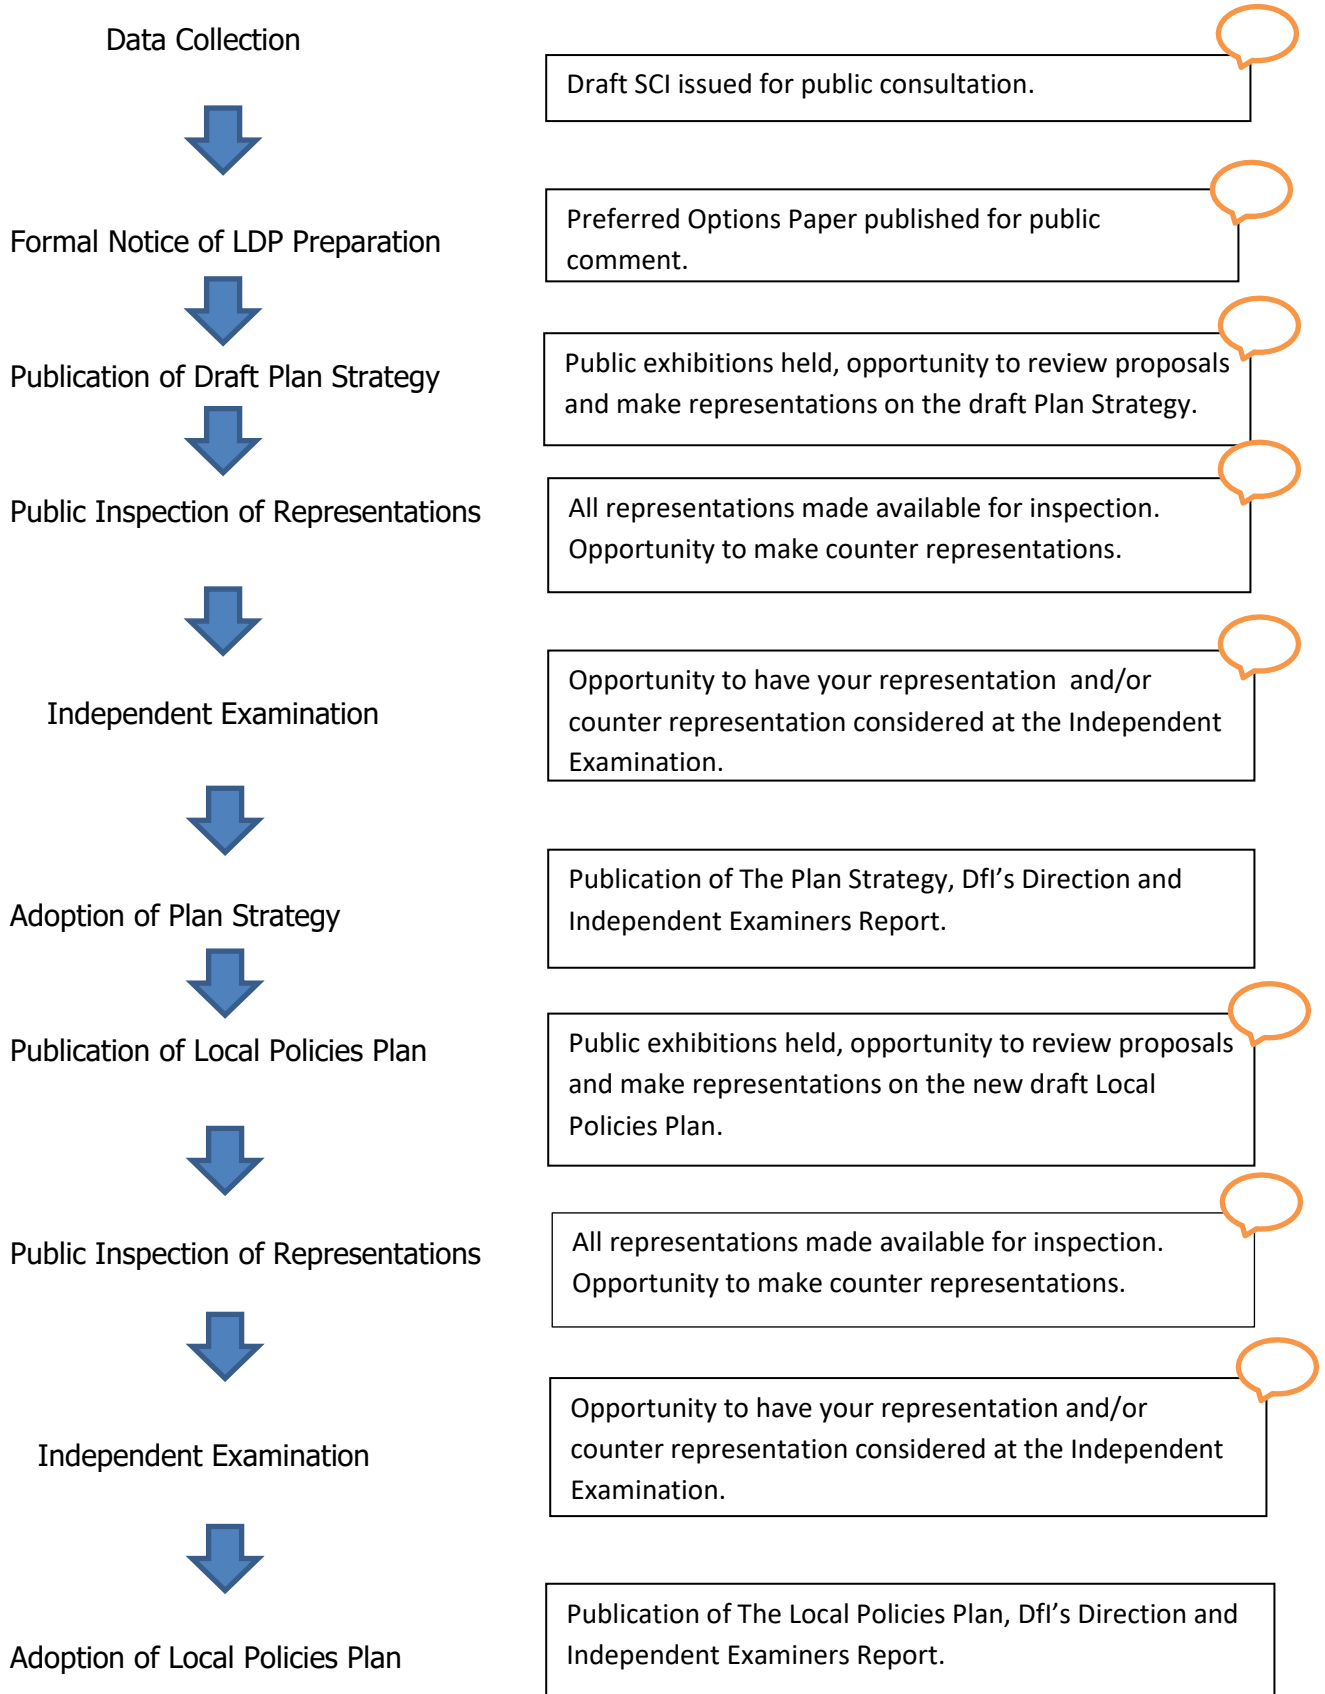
Data Collection

Draft SCI issued for public consultation.

Formal Notice of LDP Preparation

Preferred Options Paper published for public comment.

Publication of Draft Plan Strategy

Public exhibitions held, opportunity to review proposals and make representations on the draft Plan Strategy.

Public Inspection of Representations

All representations made available for inspection. Opportunity to make counter representations.

Independent Examination

Opportunity to have your representation and/or counter representation considered at the Independent Examination.

Adoption of Plan Strategy

Publication of The Plan Strategy, DfI's Direction and Independent Examiners Report.

Publication of Local Policies Plan

Public exhibitions held, opportunity to review proposals and make representations on the new draft Local Policies Plan.

Public Inspection of Representations

All representations made available for inspection. Opportunity to make counter representations.

Independent Examination

Opportunity to have your representation and/or counter representation considered at the Independent Examination.

Adoption of Local Policies Plan

Publication of The Local Policies Plan, DfI's Direction and Independent Examiners Report.